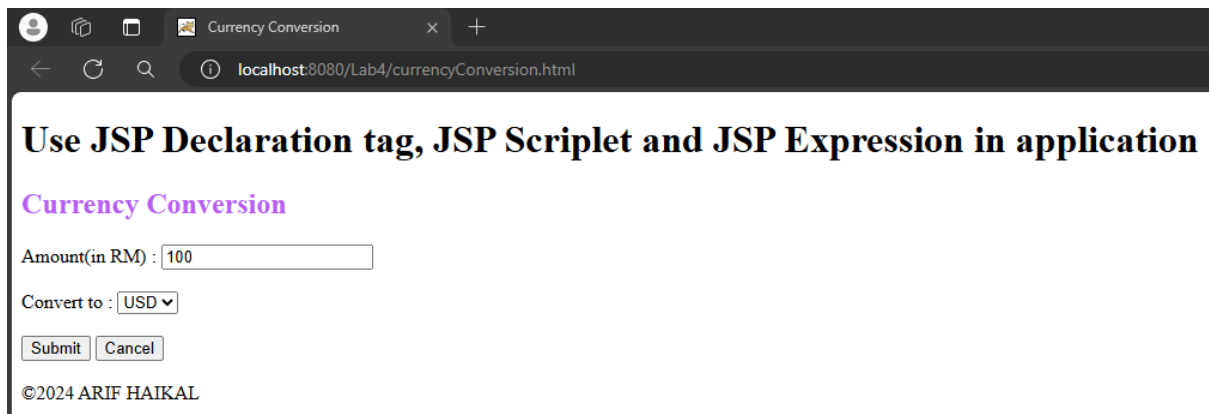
Currency Conversion

localhost:8080/Lab4/currencyConversion.html

# Use JSP Declaration tag, JSP Scriplet and JSP Expression in application

## Currency Conversion

Amount(in RM) : 100

Convert to : USD

Submit Cancel

©2024 ARIF HAIKAL